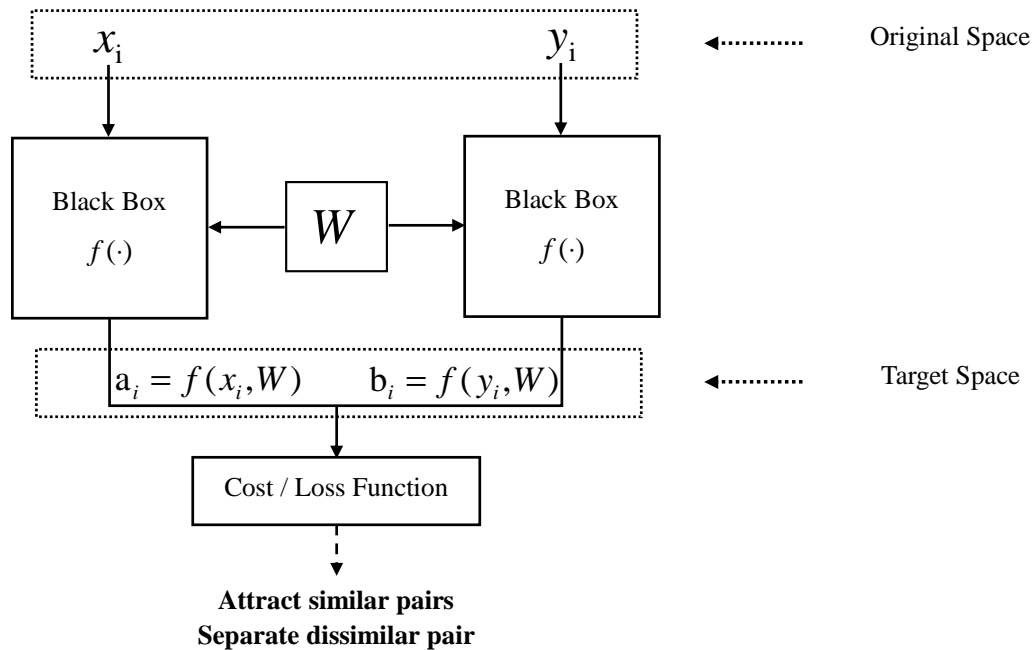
$x_{\mathrm{i}}$

$y_{\mathrm{i}}$

Original Space

Black Box

$f(\cdot)$

$W$

Black Box

$f(\cdot)$

$\mathrm{a}_i = f(x_i, W)$

$\mathrm{b}_i = f(y_i, W)$

Target Space

Cost / Loss Function

**Attract similar pairs**
**Separate dissimilar pair**